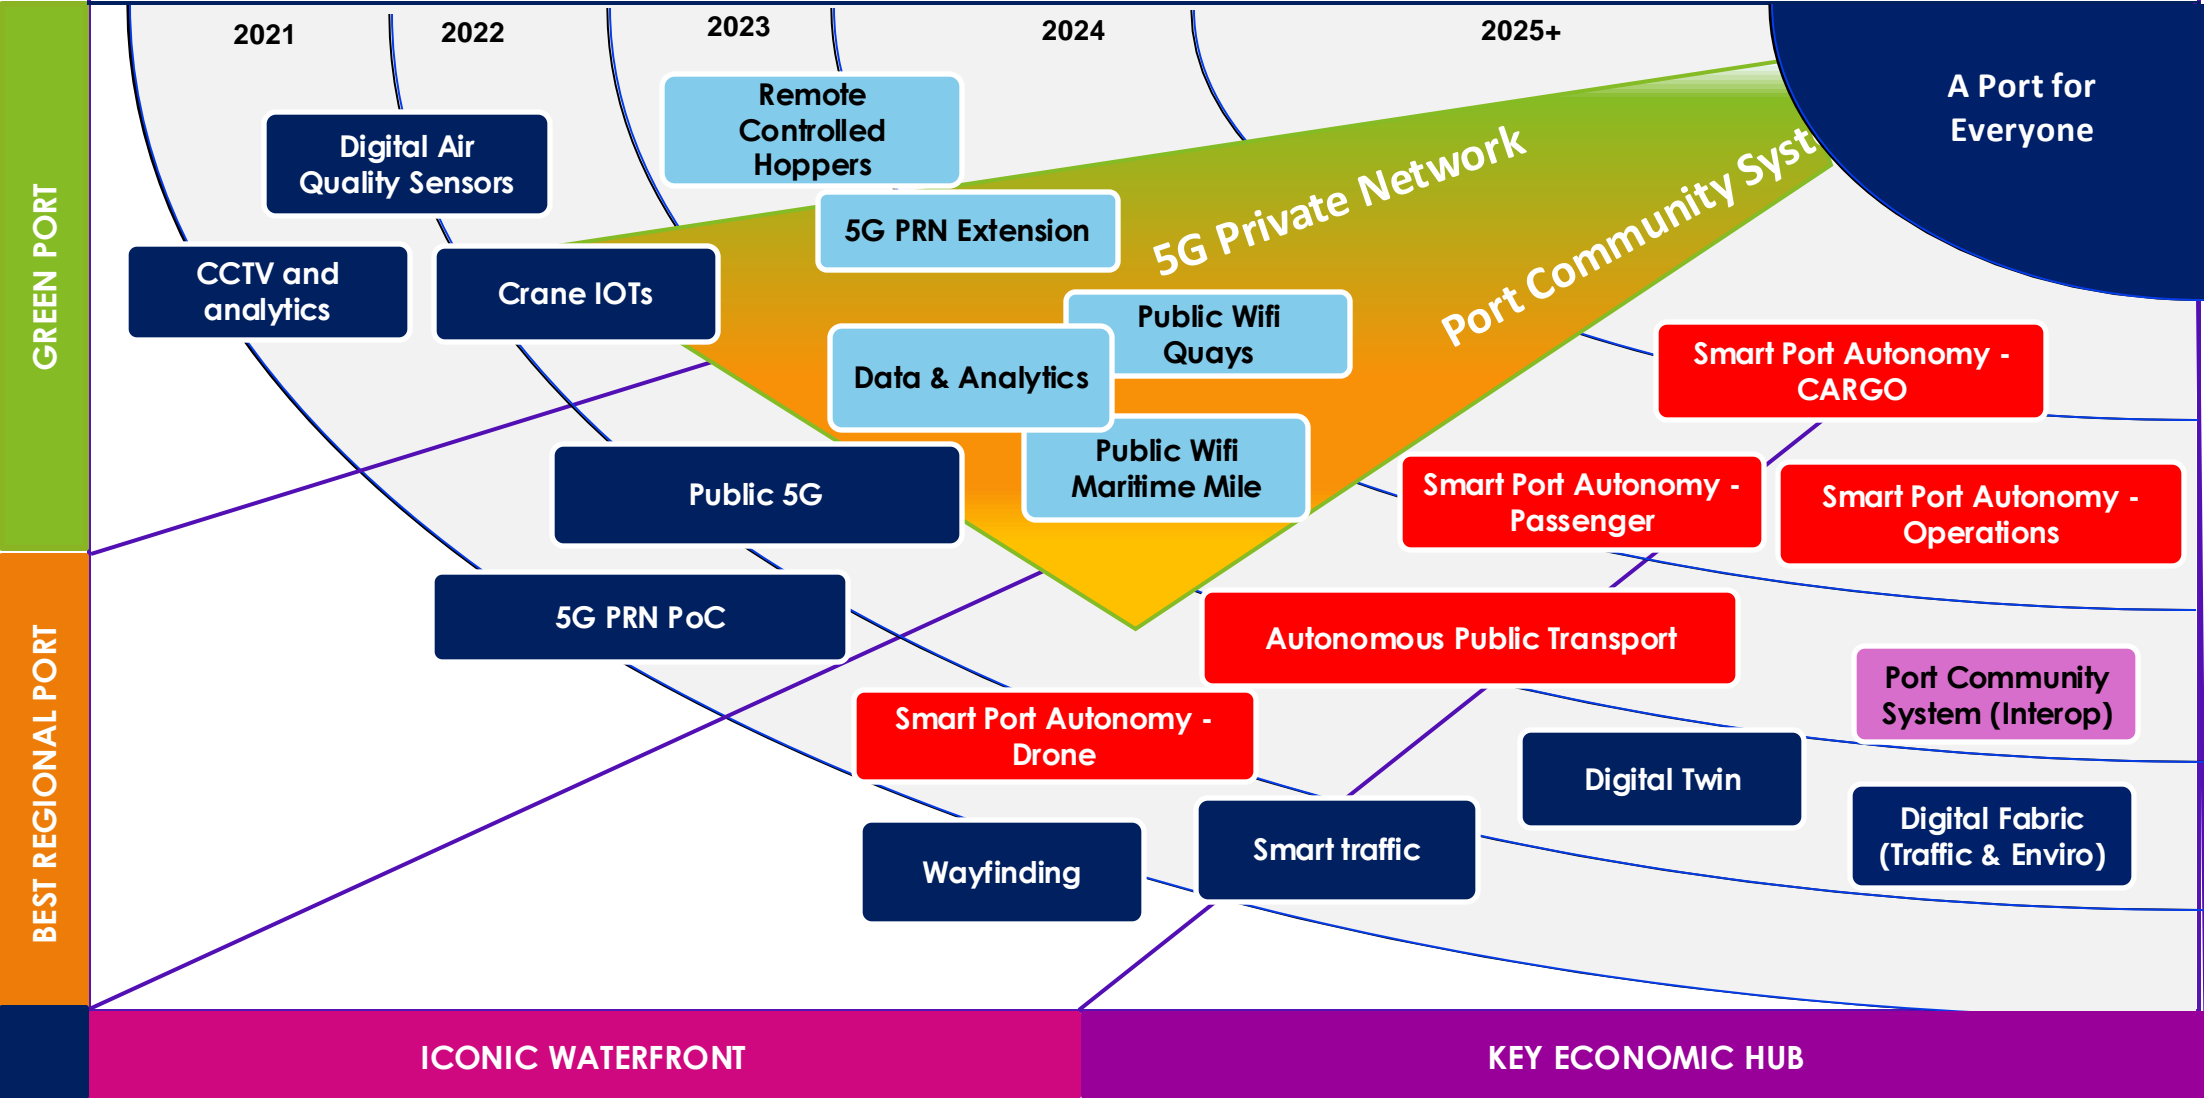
GREEN PORT

BEST REGIONAL PORT

2021

2022

2023

2024

2025+

A Port for Everyone

Digital Air Quality Sensors

Remote Controlled Hoppers

5G PRN Extension

5G Private Network

Port Community Syst

CCTV and analytics

Crane IOTs

Public Wifi Quays

Data & Analytics

Public Wifi Maritime Mile

Smart Port Autonomy - CARGO

Public 5G

Smart Port Autonomy - Passenger

Smart Port Autonomy - Operations

5G PRN PoC

Autonomous Public Transport

Port Community System (Interop)

Smart Port Autonomy - Drone

Digital Twin

Digital Fabric (Traffic & Enviro)

Smart traffic

Wayfinding

ICONIC WATERFRONT

KEY ECONOMIC HUB